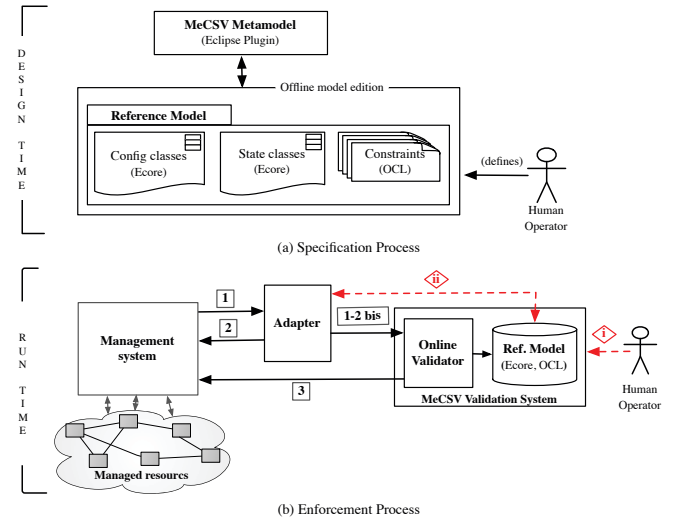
DESIGN TIME

MeCSV Metamodel
(Eclipse Plugin)

Offline model edition

Reference Model

Config classes
(Ecore)

State classes
(Ecore)

Constraints
(OCL)

(defines)

Human
Operator

(a) Specification Process

RUN TIME

ii

1

Adapter

2

1-2 bis

i

Management
system

Online
Validator

Ref. Model
(Ecore, OCL)

3

MeCSV Validation System

Human
Operator

Managed resources

(b) Enforcement Process